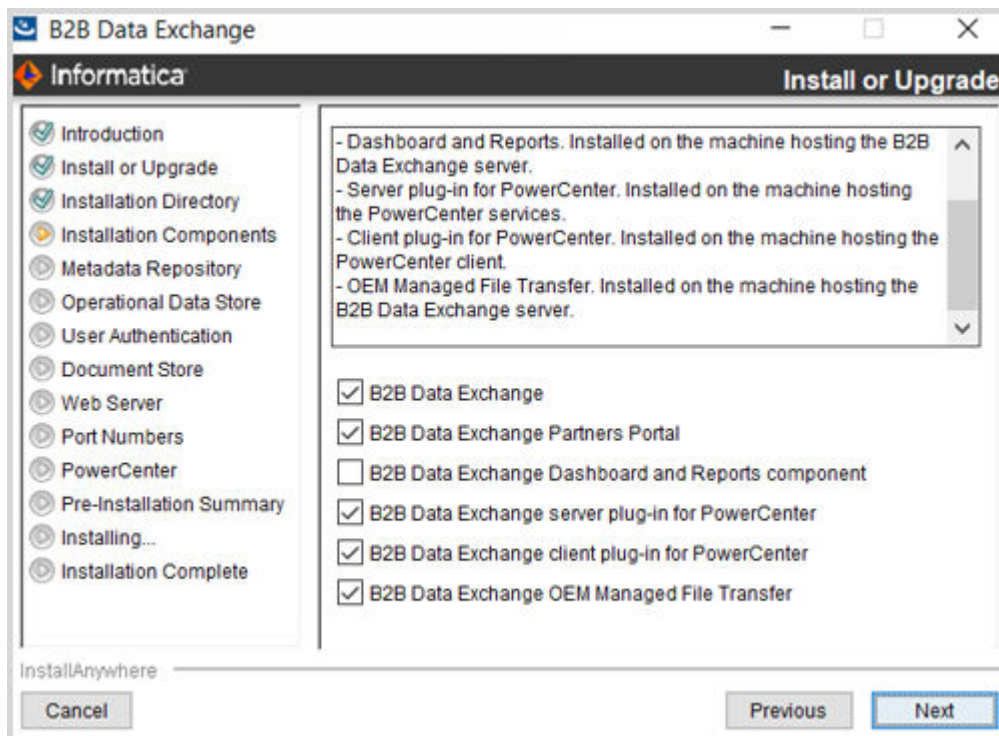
B2B Data Exchange

Informatica

Install or Upgrade

Introduction
Install or Upgrade
Installation Directory
Installation Components
Metadata Repository
Operational Data Store
User Authentication
Document Store
Web Server
Port Numbers
PowerCenter
Pre-Installation Summary
Installing...
Installation Complete

- Dashboard and Reports. Installed on the machine hosting the B2B Data Exchange server.
- Server plug-in for PowerCenter. Installed on the machine hosting the PowerCenter services.
- Client plug-in for PowerCenter. Installed on the machine hosting the PowerCenter client.
- OEM Managed File Transfer. Installed on the machine hosting the B2B Data Exchange server.

B2B Data Exchange
B2B Data Exchange Partners Portal
B2B Data Exchange Dashboard and Reports component
B2B Data Exchange server plug-in for PowerCenter
B2B Data Exchange client plug-in for PowerCenter
B2B Data Exchange OEM Managed File Transfer

InstallAnywhere

Cancel

Previous

Next